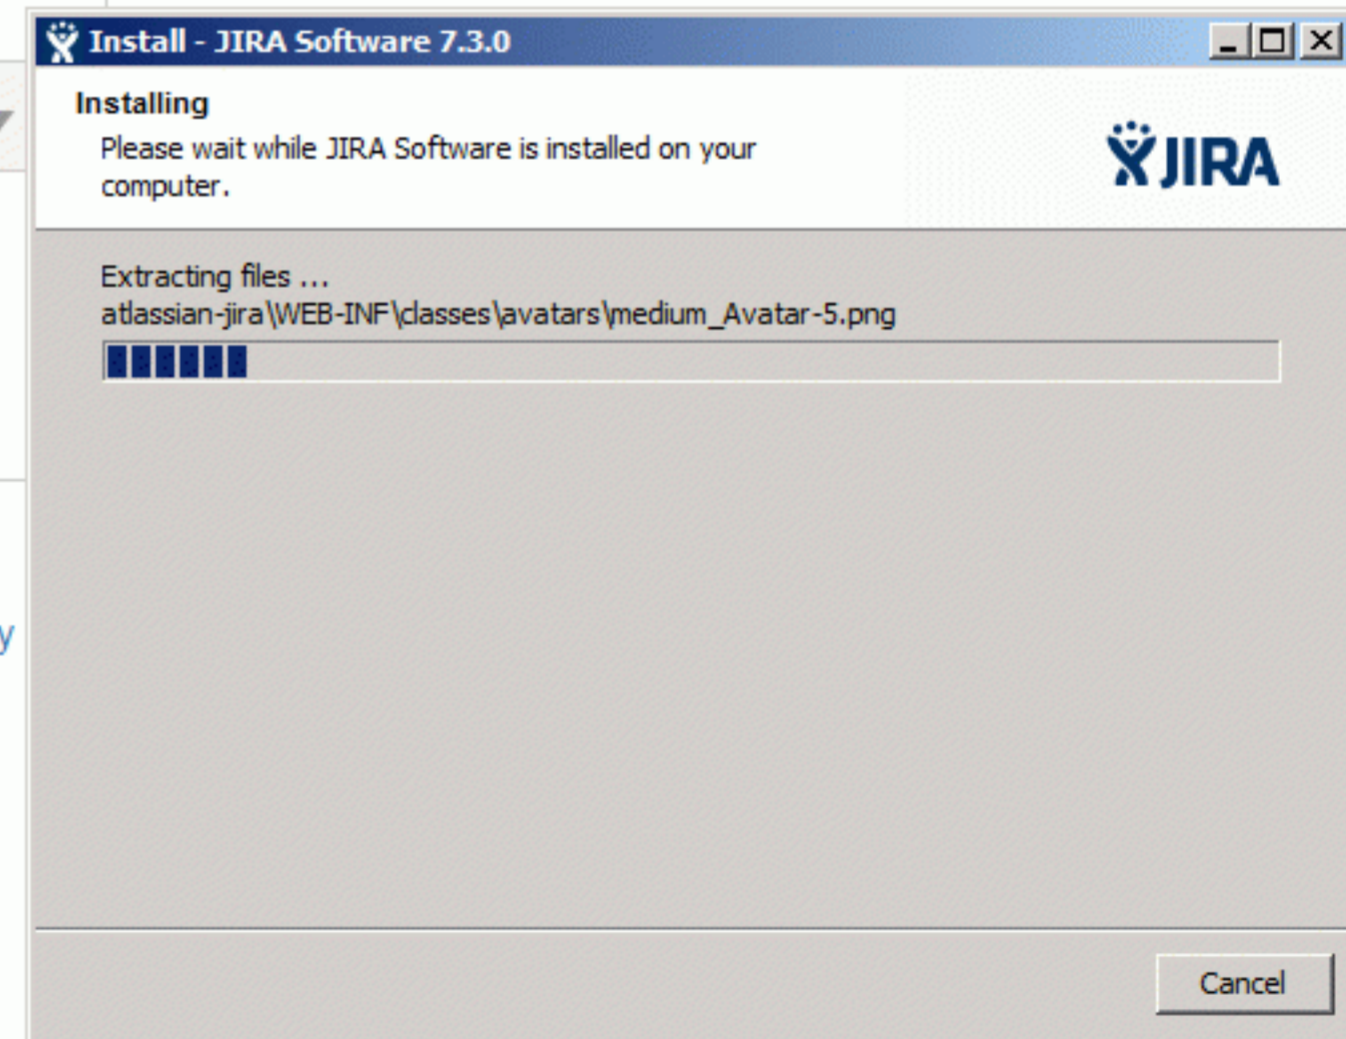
Install - JIRA Software 7.3.0

Installing

Please wait while JIRA Software is installed on your computer.

JIRA

Extracting files ...

atlassian-jira\WEB-INF\classes\avatars\medium_Avatar-5.png

Cancel